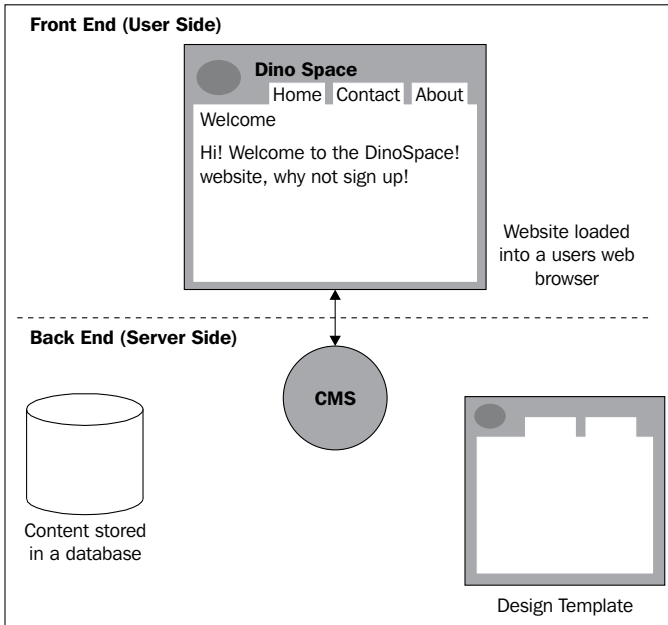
Front End (User Side)

Dino Space

Home Contact About

Welcome

Hi! Welcome to the DinoSpace! website, why not sign up!

Website loaded into a users web browser

Back End (Server Side)

CMS

Content stored in a database

Design Template